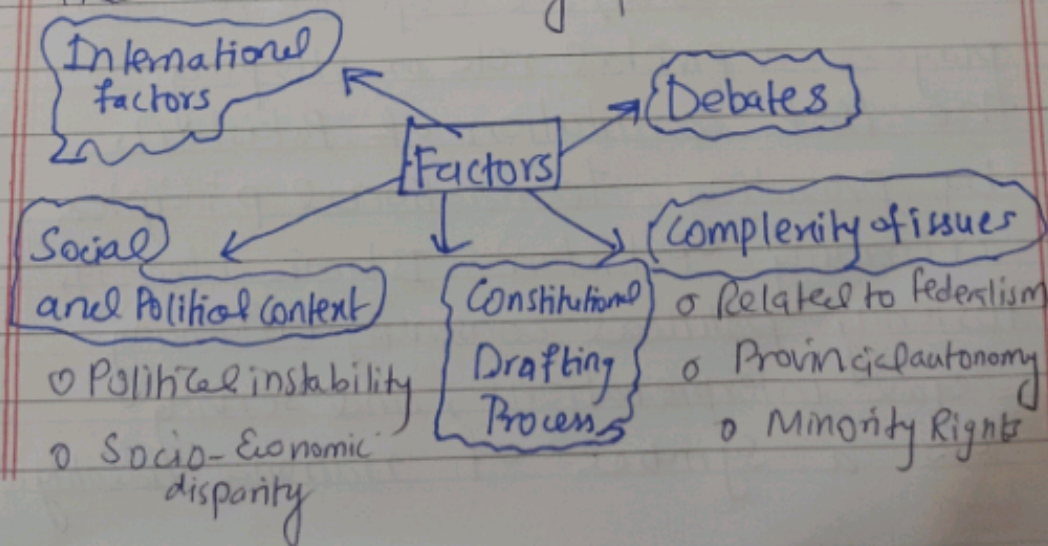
International factors

Debates

Factors

Social and Political context
o Political instability
o Socio-Economic disparity

Constitutional Drafting Process

Complexity of issues
o Related to federalism
o Provincial autonomy
o Minority Rights